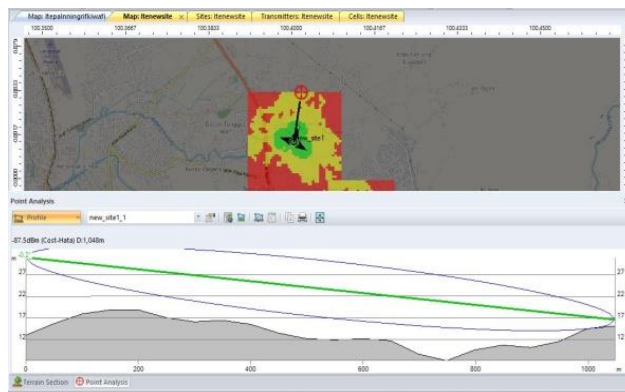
Map: Repainningnifkiwafi | Map: Renewsite × | Sites: Renewsite | Transmitters: Renewsite | Cells: Renewsite

100.3500 100.3667 100.3833 100.4000 100.4167 100.4333 100.4500

new_site1

Point Analysis

Profile new_site1_1

-87.5dBm (Cost-Hata) D:1,048m

m -0.2

27 27

17 17

12 12

0 200 400 600 800 1000 m

Terrain Section Point Analysis